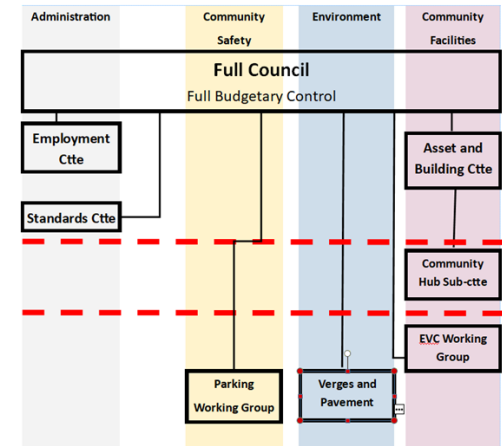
Administration

Community Safety

Environment

Community Facilities

Full Council

Full Budgetary Control

Employment Ctte

Asset and Building Ctte

Standards Ctte

Community Hub Sub-ctte

EVC Working Group

Parking Working Group

Verges and Pavement